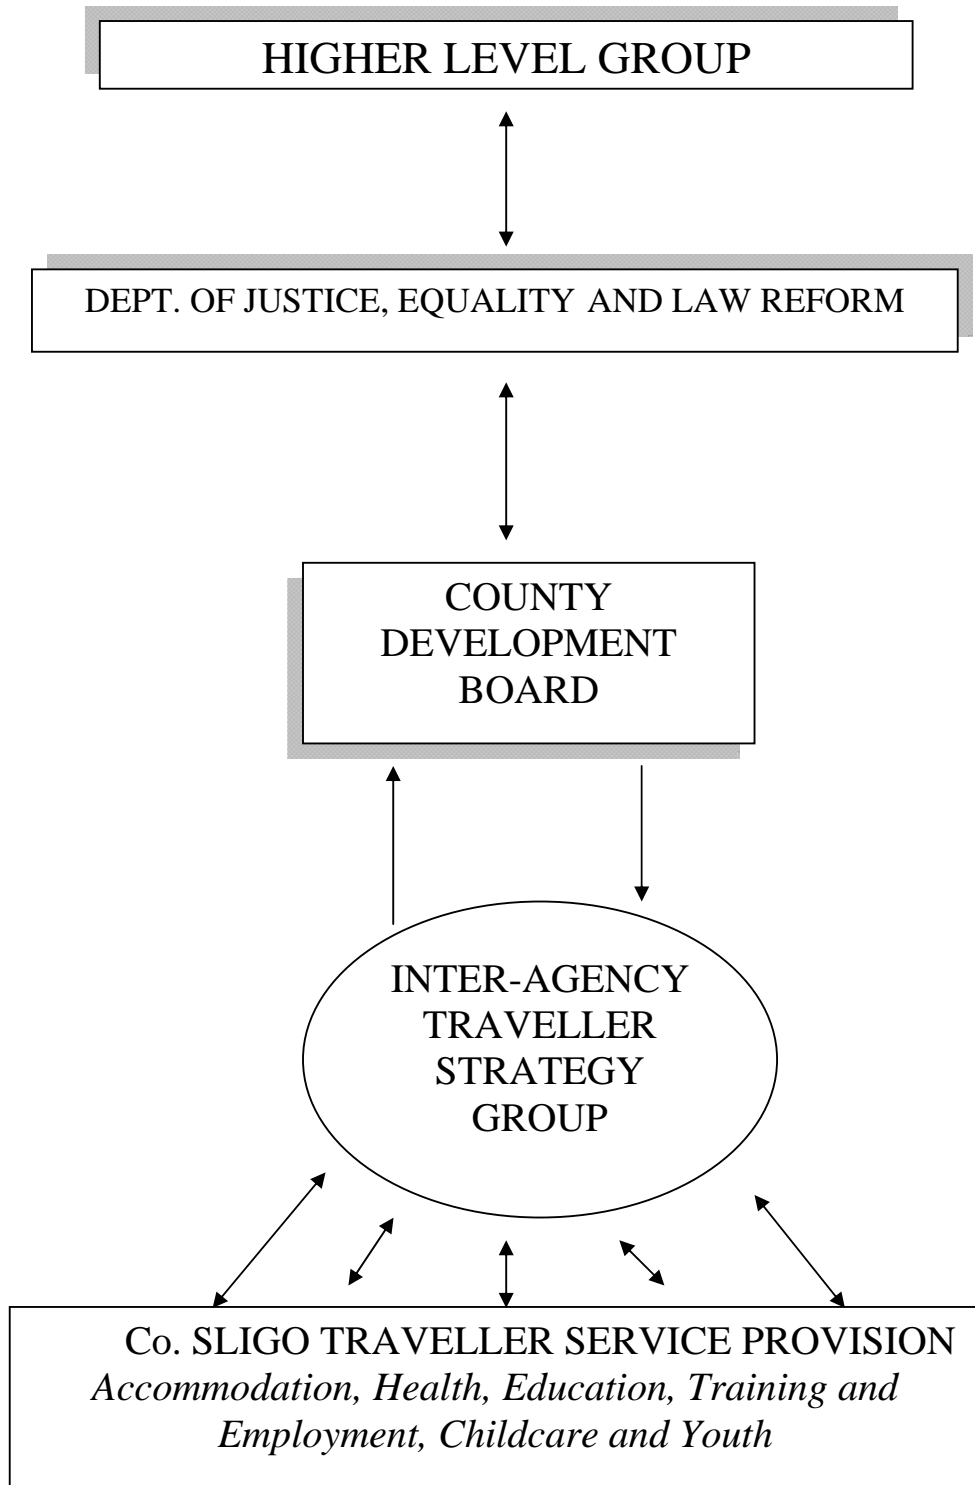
HIGHER LEVEL GROUP

DEPT. OF JUSTICE, EQUALITY AND LAW REFORM

COUNTY DEVELOPMENT BOARD

INTER-AGENCY TRAVELLER STRATEGY GROUP

Co. SLIGO TRAVELLER SERVICE PROVISION
*Accommodation, Health, Education, Training and Employment, Childcare and Youth*